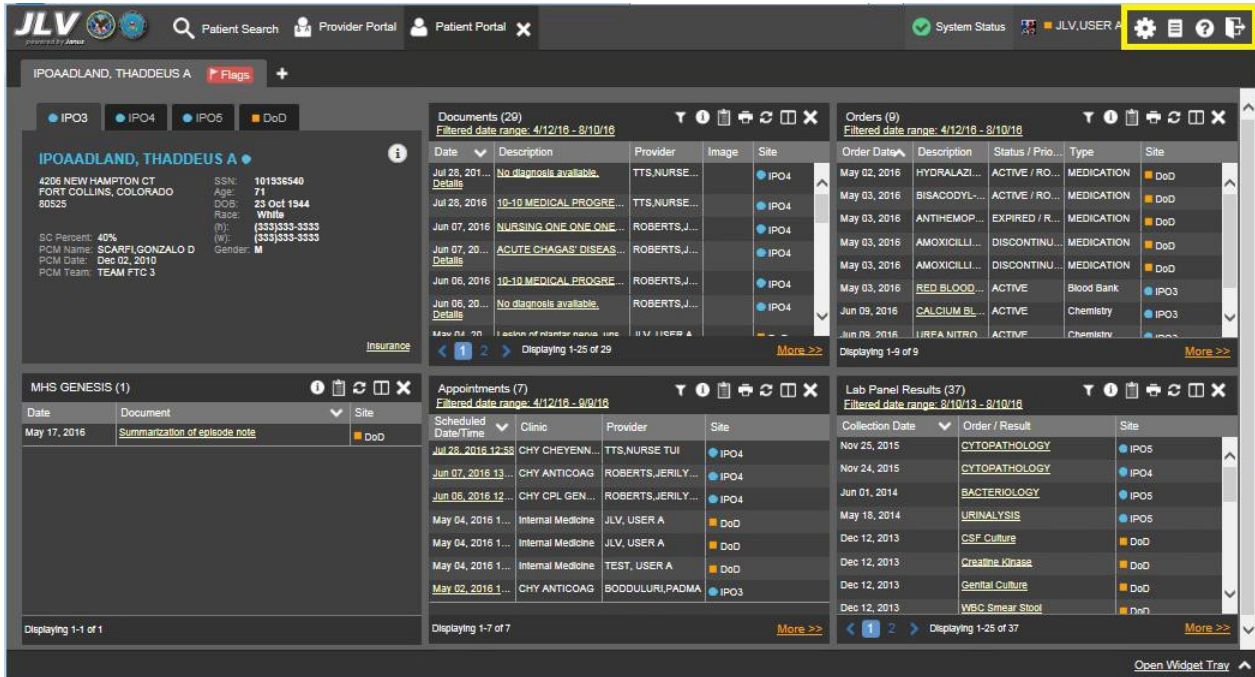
JLV powered by Janus
Patient Search Provider Portal Patient Portal
System Status JLV,USER A

IPOAADLAND, THADDEUS A Flags +

IPO3 IPO4 IPO5 DoD

IPOAADLAND, THADDEUS A

4206 NEW HAMPTON CT
FORT COLLINS, COLORADO
80525

SSN: 101936540
Age: 71
DOB: 23 Oct 1944
Race: White
(h): (333)333-3333
(w): (333)333-3333
Gender: M

SC Percent: 40%
PCM Name: SCARFI,GONZALO D
PCM Date: Dec 02, 2010
PCM Team: TEAM FTC 3

Insurance

Documents (29)
Filtered date range: 4/12/16 - 8/10/16

| Date | Description | Provider | Image | Site |
|---|---|---|---|---|
| Jul 28, 201... Details | No diagnosis available. | TTS,NURSE... | | IPO4 |
| Jul 28, 2016 | 10-10 MEDICAL PROGRE... | TTS,NURSE... | | IPO4 |
| Jun 07, 2016 | NURSING ONE ONE ONE... | ROBERTS,J... | | IPO4 |
| Jun 07, 20... Details | ACUTE CHAGAS' DISEAS... | ROBERTS,J... | | IPO4 |
| Jun 06, 2016 | 10-10 MEDICAL PROGRE... | ROBERTS,J... | | IPO4 |
| Jun 06, 20... Details | No diagnosis available. | ROBERTS,J... | | IPO4 |
| May 04, 20... | Lesion of plantar nerve, uns... | JLV, USER A | | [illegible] |

1 2 Displaying 1-25 of 29 More >>

Orders (9)
Filtered date range: 4/12/16 - 8/10/16

| Order Date | Description | Status / Prio... | Type | Site |
|---|---|---|---|---|
| May 02, 2016 | HYDRALAZI... | ACTIVE / RO... | MEDICATION | DoD |
| May 03, 2016 | BISACODYL-... | ACTIVE / RO... | MEDICATION | DoD |
| May 03, 2016 | ANTIHEMOP... | EXPIRED / R... | MEDICATION | DoD |
| May 03, 2016 | AMOXICILLI... | DISCONTINU... | MEDICATION | DoD |
| May 03, 2016 | AMOXICILLI... | DISCONTINU... | MEDICATION | DoD |
| May 03, 2016 | RED BLOOD... | ACTIVE | Blood Bank | IPO3 |
| Jun 09, 2016 | CALCIUM BL... | ACTIVE | Chemistry | IPO3 |
| Jun 09, 2016 | UREA NITRO... | ACTIVE | Chemistry | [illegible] |

Displaying 1-9 of 9 More >>

MHS GENESIS (1)

| Date | Document | Site |
|---|---|---|
| May 17, 2016 | Summarization of episode note | DoD |

Displaying 1-1 of 1

Appointments (7)
Filtered date range: 4/12/16 - 9/9/16

| Scheduled Date/Time | Clinic | Provider | Site |
|---|---|---|---|
| Jul 28, 2016 12:55 | CHY CHEYENN... | TTS,NURSE TUI | IPO4 |
| Jun 07, 2016 13... | CHY ANTICOAG | ROBERTS,JERILY... | IPO4 |
| Jun 06, 2016 12... | CHY CPL GEN... | ROBERTS,JERILY... | IPO4 |
| May 04, 2016 1... | Internal Medicine | JLV, USER A | DoD |
| May 04, 2016 1... | Internal Medicine | JLV, USER A | DoD |
| May 04, 2016 1... | Internal Medicine | TEST, USER A | DoD |
| May 02, 2016 1... | CHY ANTICOAG | BODDULURI,PADMA | IPO3 |

Displaying 1-7 of 7 More >>

Lab Panel Results (37)
Filtered date range: 8/10/13 - 8/10/16

| Collection Date | Order / Result | Site |
|---|---|---|
| Nov 25, 2015 | CYTOPATHOLOGY | IPO5 |
| Nov 24, 2015 | CYTOPATHOLOGY | IPO4 |
| Jun 01, 2014 | BACTERIOLOGY | IPO5 |
| May 18, 2014 | URINALYSIS | IPO5 |
| Dec 12, 2013 | CSF Culture | DoD |
| Dec 12, 2013 | Creatine Kinase | DoD |
| Dec 12, 2013 | Genital Culture | DoD |
| Dec 12, 2013 | WBC Smear Stool | DoD |

1 2 Displaying 1-25 of 37 More >>

Open Widget Tray